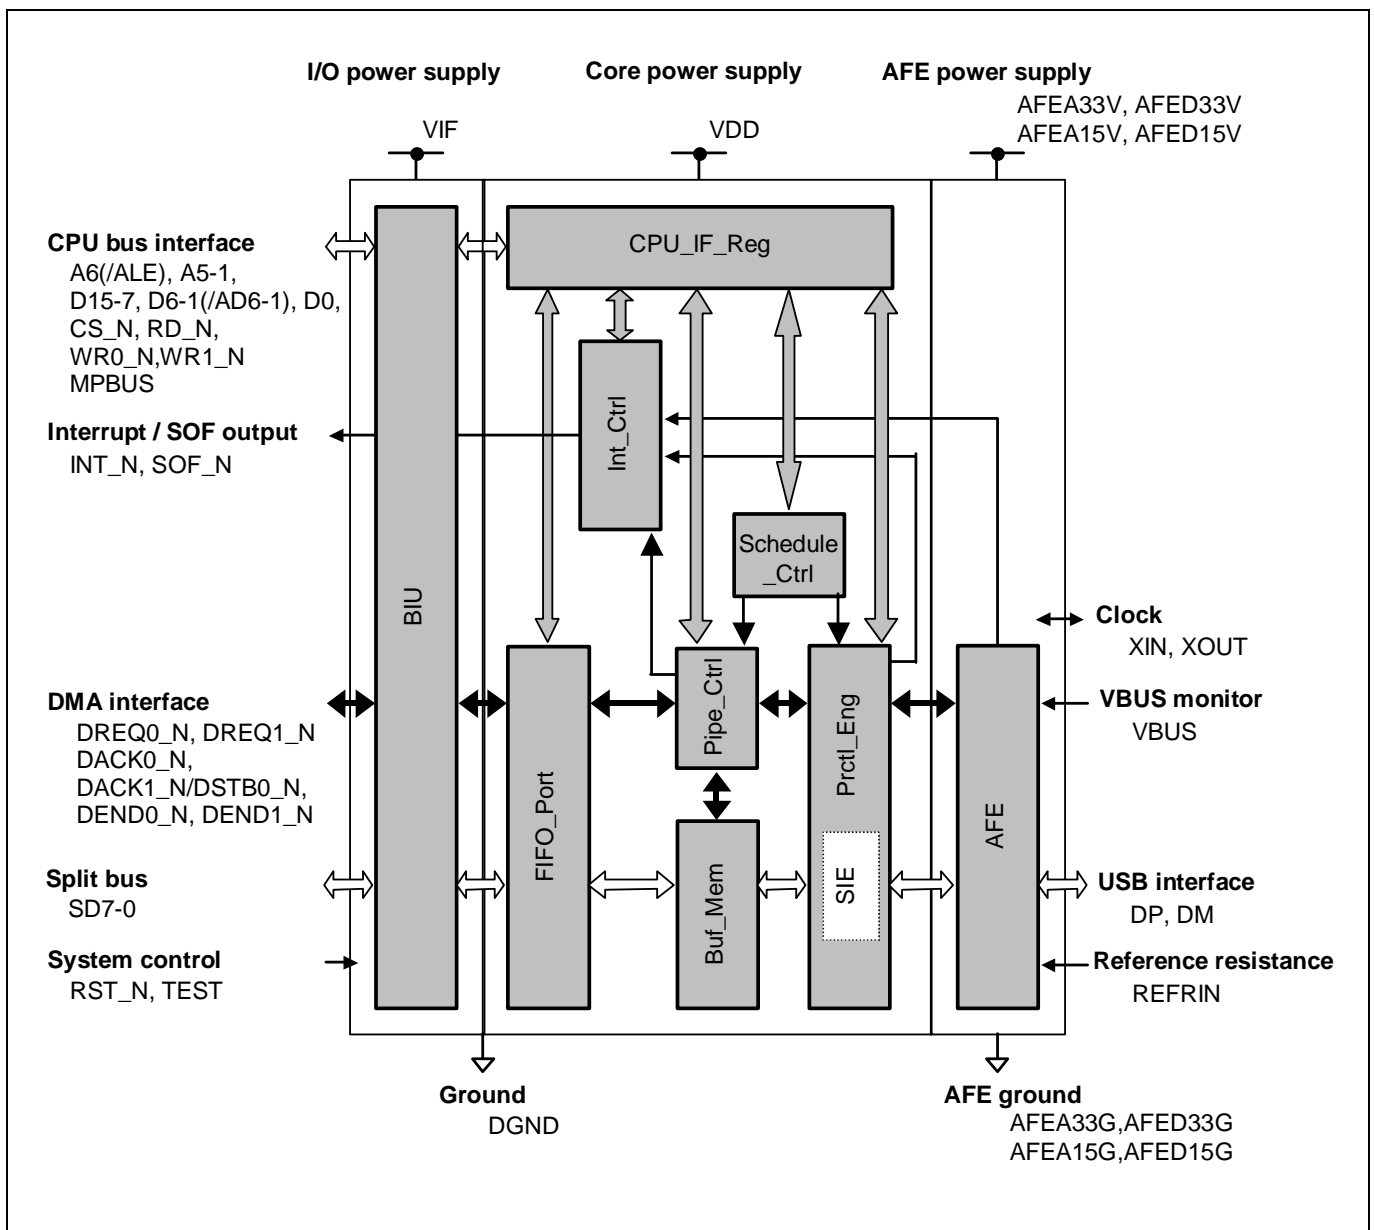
I/O power supply

VIF

Core power supply

VDD

AFE power supply

AFEA33V, AFED33V
AFEA15V, AFED15V

CPU bus interface
A6(/ALE), A5-1,
D15-7, D6-1(/AD6-1), D0,
CS_N, RD_N,
WR0_N,WR1_N
MPBUS

Interrupt / SOF output
INT_N, SOF_N

DMA interface
DREQ0_N, DREQ1_N
DACK0_N,
DACK1_N/DSTB0_N,
DEND0_N, DEND1_N

Split bus
SD7-0

System control
RST_N, TEST

BIU

CPU_IF_Reg

Int_Ctrl

Schedule _Ctrl

FIFO_Port

Pipe_Ctrl

Prctl_Eng

Buf_Mem

SIE

AFE

Clock
XIN, XOUT

VBUS monitor
VBUS

USB interface
DP, DM

Reference resistance
REFRIN

Ground
DGND

AFE ground
AFEA33G,AFED33G
AFEA15G,AFED15G